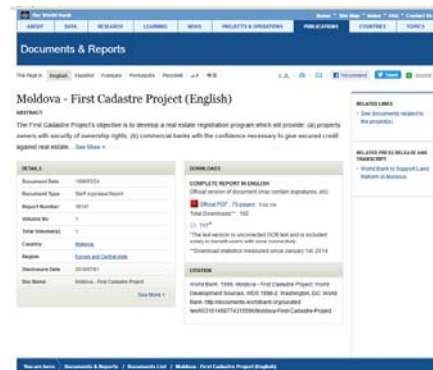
The World Bank

Home * Site Map * Index * FAQ * Contact Us

ABOUT | DATA | RESEARCH | LEARNING | NEWS | PROJECTS & OPERATIONS | PUBLICATIONS | COUNTRIES | TOPICS

Documents & Reports

This Page in: English | Español | Français | Português | Русский | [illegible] | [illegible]

Moldova - First Cadastre Project (English)

ABSTRACT

The First Cadastre Project's objective is to develop a real estate registration program which will provide: (a) property owners with security of ownership rights; (b) commercial banks with the confidence necessary to give secured credit against real estate... See More +

DETAILS

| | |
|---|---|
| Document Date | 1998/05/04 |
| Document Type | Staff Appraisal Report |
| Report Number | 16141 |
| Volume No | 1 |
| Total Volume(s) | 1 |
| Country | Moldova |
| Region | Europe and Central Asia |
| Disclosure Date | 2010/07/01 |
| Doc Name | Moldova - First Cadastre Project |

See More +

DOWNLOADS

COMPLETE REPORT IN ENGLISH

Official version of document (may contain signatures, etc)

Official PDF , 79 pages 5.84 MB

Total Downloads** : 102

TXT*

*The text version is uncorrected OCR text and is included solely to benefit users with slow connectivity.

**Download statistics measured since January 1st, 2014

CITATION

World Bank. 1998. Moldova - First Cadastre Project. World Development Sources, WDS 1998-2. Washington, DC: World Bank. http://documents.worldbank.org/curated/en/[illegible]/Moldova-First-Cadastre-Project

RELATED LINKS

See documents related to this project(s)

RELATED PRESS RELEASE AND TRANSCRIPT

World Bank to Support Land Reform in Moldova

You are here: Documents & Reports / Documents List / Moldova - First Cadastre Project (English)